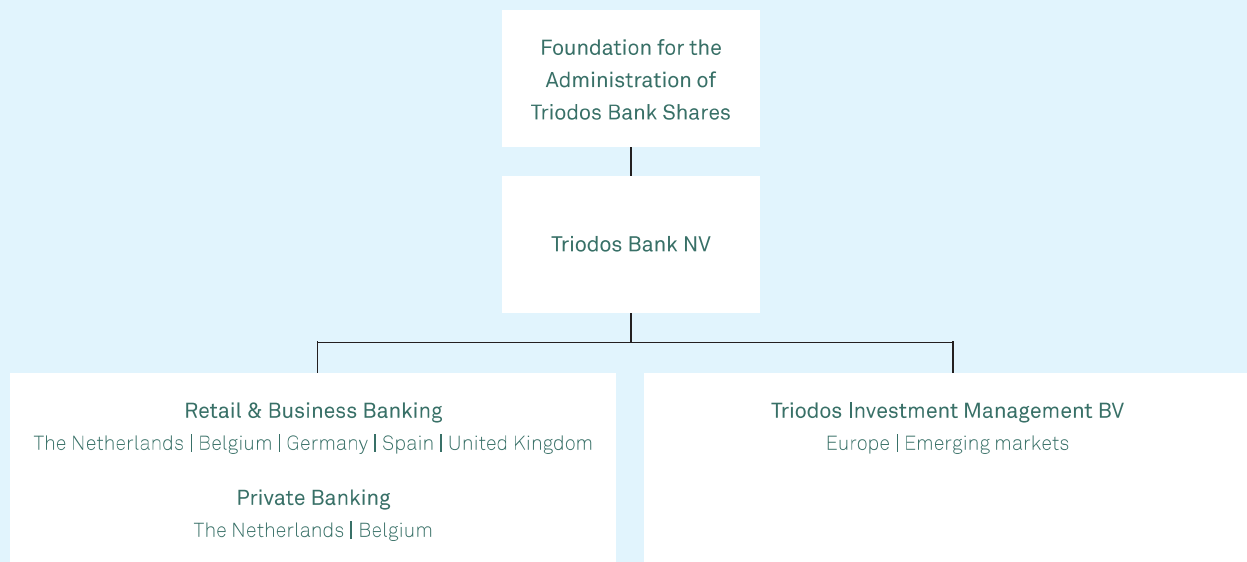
Foundation for the Administration of Triodos Bank Shares

Triodos Bank NV

Retail & Business Banking
The Netherlands | Belgium | Germany | Spain | United Kingdom

Private Banking
The Netherlands | Belgium

Triodos Investment Management BV
Europe | Emerging markets